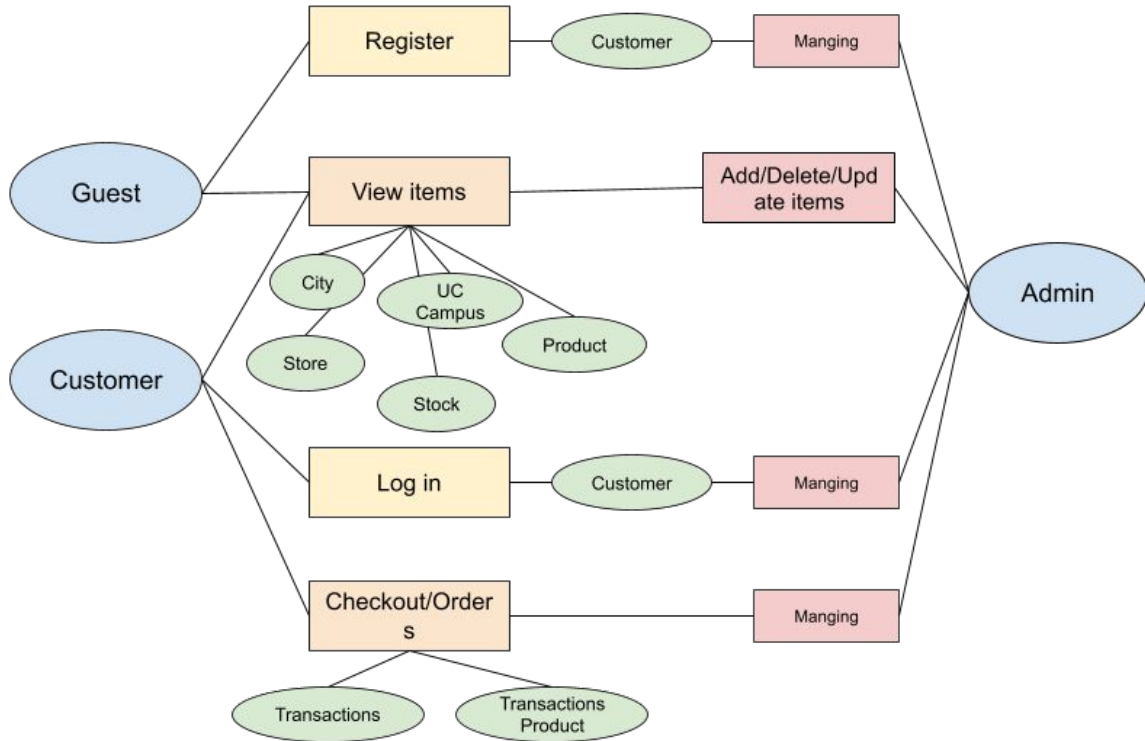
Register
Customer
Manging

Guest
View items
Add/Delete/Update items

City
UC Campus
Product
Store
Stock

Admin

Customer

Log in
Customer
Manging

Checkout/Orders
Manging

Transactions
Transactions Product